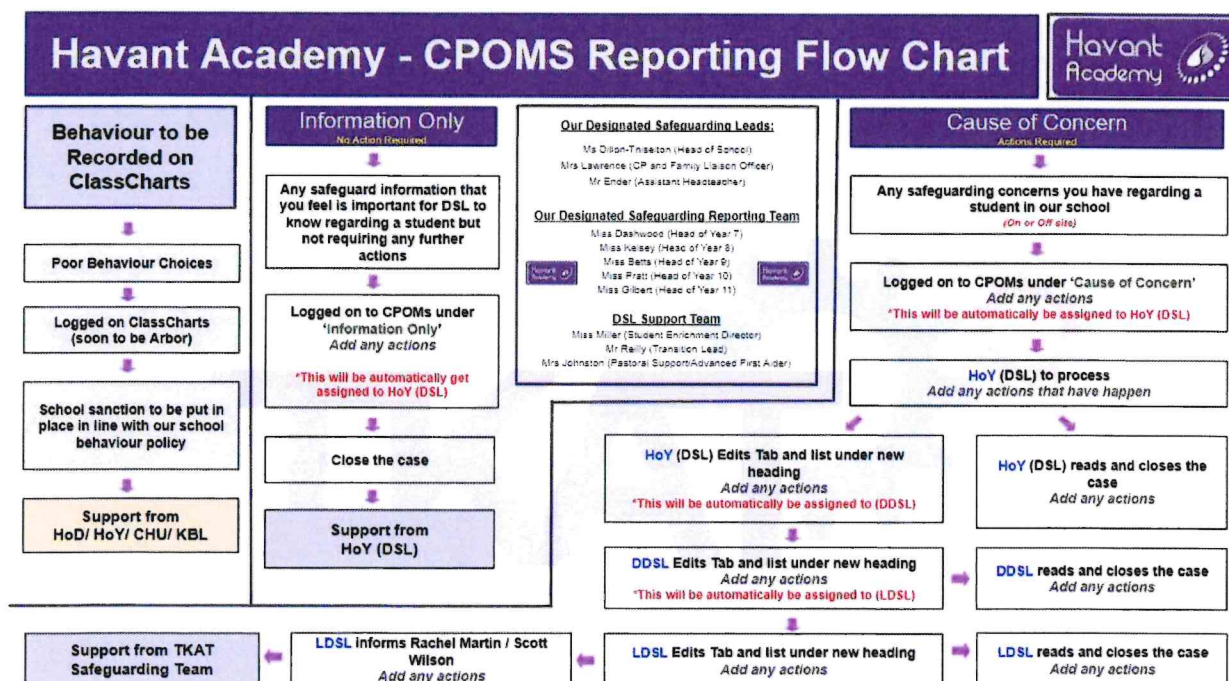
Havant Academy - CPOMS Reporting Flow Chart

Havant Academy

Behaviour to be Recorded on ClassCharts

Poor Behaviour Choices

Logged on ClassCharts (soon to be Arbor)

School sanction to be put in place in line with our school behaviour policy

Support from HoD/ HoY/ CHU/ KBL

Information Only
No Action Required

Any safeguard information that you feel is important for DSL to know regarding a student but not requiring any further actions

Logged on to CPOMs under 'Information Only'
Add any actions

*This will be automatically get assigned to HoY (DSL)

Close the case

Support from HoY (DSL)

Our Designated Safeguarding Leads:
Ms Dillon-Thiselton (Head of School)
Mrs Lawrence (CP and Family Liaison Officer)
Mr Ender (Assistant Headteacher)

Our Designated Safeguarding Reporting Team
Miss Dashwood (Head of Year 7)
Miss Kelsey (Head of Year 8)
Miss Betts (Head of Year 9)
Miss Pratt (Head of Year 10)
Miss Gilbert (Head of Year 11)

DSL Support Team
Miss Miller (Student Enrichment Director)
Mr Reilly (Transition Lead)
Mrs Johnston (Pastoral Support/Advanced First Aider)

Cause of Concern
Actions Required

Any safeguarding concerns you have regarding a student in our school
(On or Off site)

Logged on to CPOMs under 'Cause of Concern'
Add any actions
*This will be automatically be assigned to HoY (DSL)

HoY (DSL) to process
Add any actions that have happen

HoY (DSL) Edits Tab and list under new heading
Add any actions
*This will be automatically be assigned to (DDSL)

HoY (DSL) reads and closes the case
Add any actions

DDSL Edits Tab and list under new heading
Add any actions
*This will be automatically be assigned to (LDSL)

DDSL reads and closes the case
Add any actions

Support from TKAT Safeguarding Team

LDSL informs Rachel Martin / Scott Wilson
Add any actions

LDSL Edits Tab and list under new heading
Add any actions

LDSL reads and closes the case
Add any actions